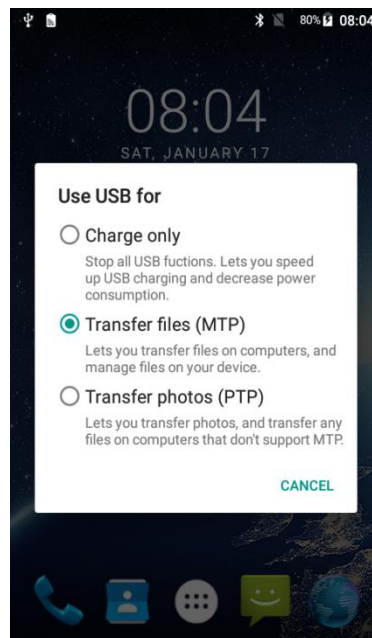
80% 08:04

08:04
SAT, JANUARY 17

Use USB for

Charge only
Stop all USB fuctions. Lets you speed up USB charging and decrease power consumption.

Transfer files (MTP)
Lets you transfer files on computers, and manage files on your device.

Transfer photos (PTP)
Lets you transfer photos, and transfer any files on computers that don't support MTP.

CANCEL